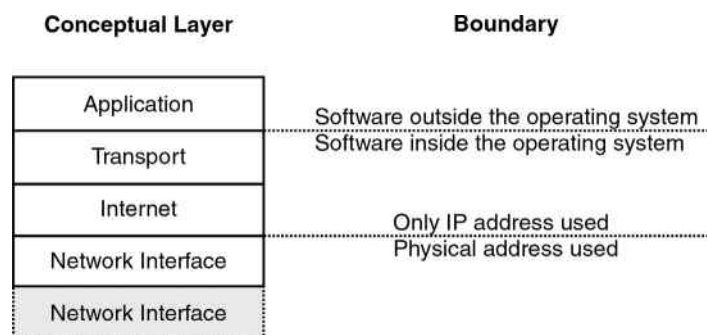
Conceptual Layer

Boundary

Application

Software outside the operating system

Transport

Software inside the operating system

Internet

Only IP address used

Network Interface

Physical address used

Network Interface